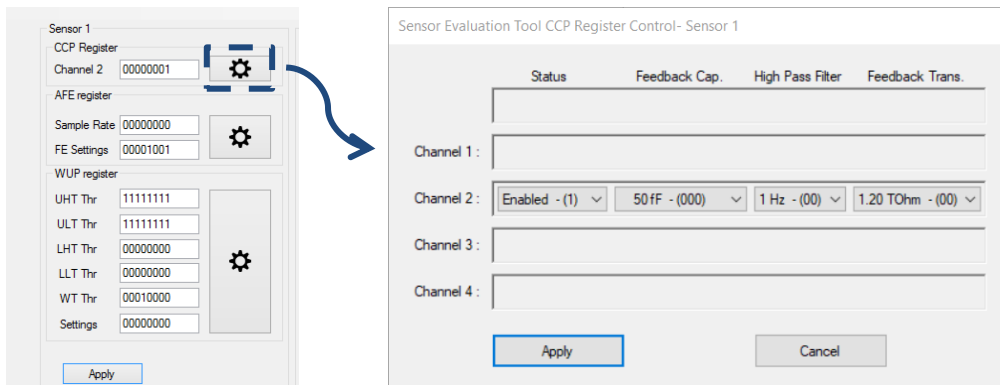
Sensor 1

CCP Register

Channel 2 00000001

AFE register

Sample Rate 00000000

FE Settings 00001001

WUP register

UHT Thr 11111111

ULT Thr 11111111

LHT Thr 00000000

LLT Thr 00000000

WT Thr 00010000

Settings 00000000

Apply

Sensor Evaluation Tool CCP Register Control- Sensor 1

| | Status | Feedback Cap. | High Pass Filter | Feedback Trans. |
|---|---|---|---|---|
| Channel 1 : | | | | |
| Channel 2 : | Enabled - (1) | 50 fF - (000) | 1 Hz - (00) | 1.20 TOhm - (00) |
| Channel 3 : | | | | |
| Channel 4 : | | | | |

Apply

Cancel